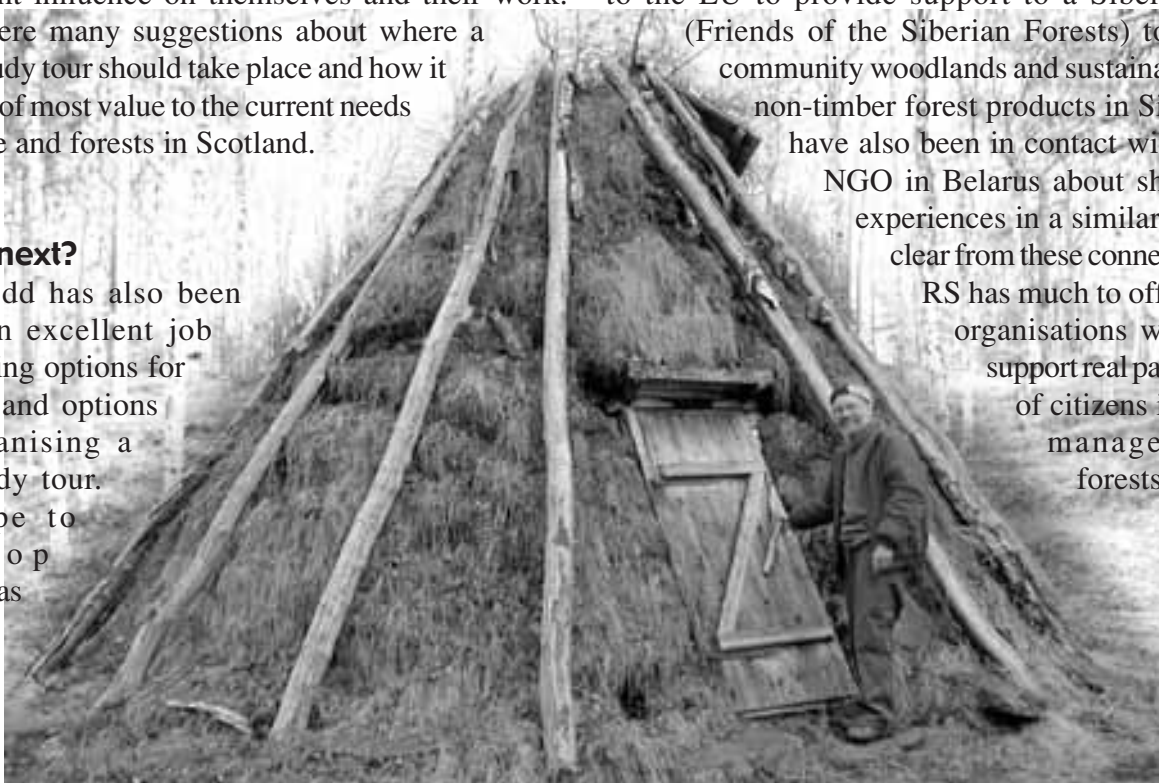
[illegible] influence on themselves and their work. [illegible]ere many suggestions about where a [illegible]dy tour should take place and how it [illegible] of most value to the current needs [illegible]e and forests in Scotland.

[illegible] next?

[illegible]dd has also been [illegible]n excellent job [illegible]ng options for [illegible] and options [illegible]anising a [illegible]dy tour. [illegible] be to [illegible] o p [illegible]as

to the EU to provide support to a Siberi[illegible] (Friends of the Siberian Forests) to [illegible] community woodlands and sustaina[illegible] non-timber forest products in Si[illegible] have also been in contact wi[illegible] NGO in Belarus about sh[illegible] experiences in a similar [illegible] clear from these conne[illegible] RS has much to off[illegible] organisations w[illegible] support real pa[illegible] of citizens i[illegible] manage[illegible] forests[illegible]